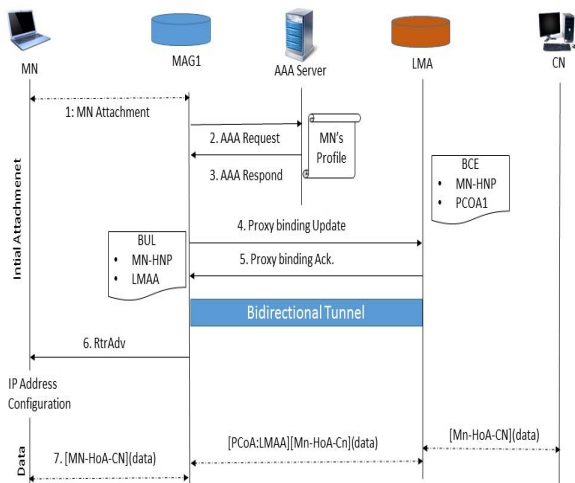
MN

MAG1

AAA Server

LMA

CN

Intial Attachmenet

1: MN Attachment

2. AAA Request

MN's Profile

3. AAA Respond

BCE
• MN-HNP
• PCOA1

4. Proxy binding Update

BUL
• MN-HNP
• LMAA

5. Proxy binding Ack.

Bidirectional Tunnel

6. RtrAdv

IP Address Configuration

Data

7. [MN-HoA-CN](data)

[PCoA:LMAA][Mn-HoA-Cn](data)

[Mn-HoA-CN](data)